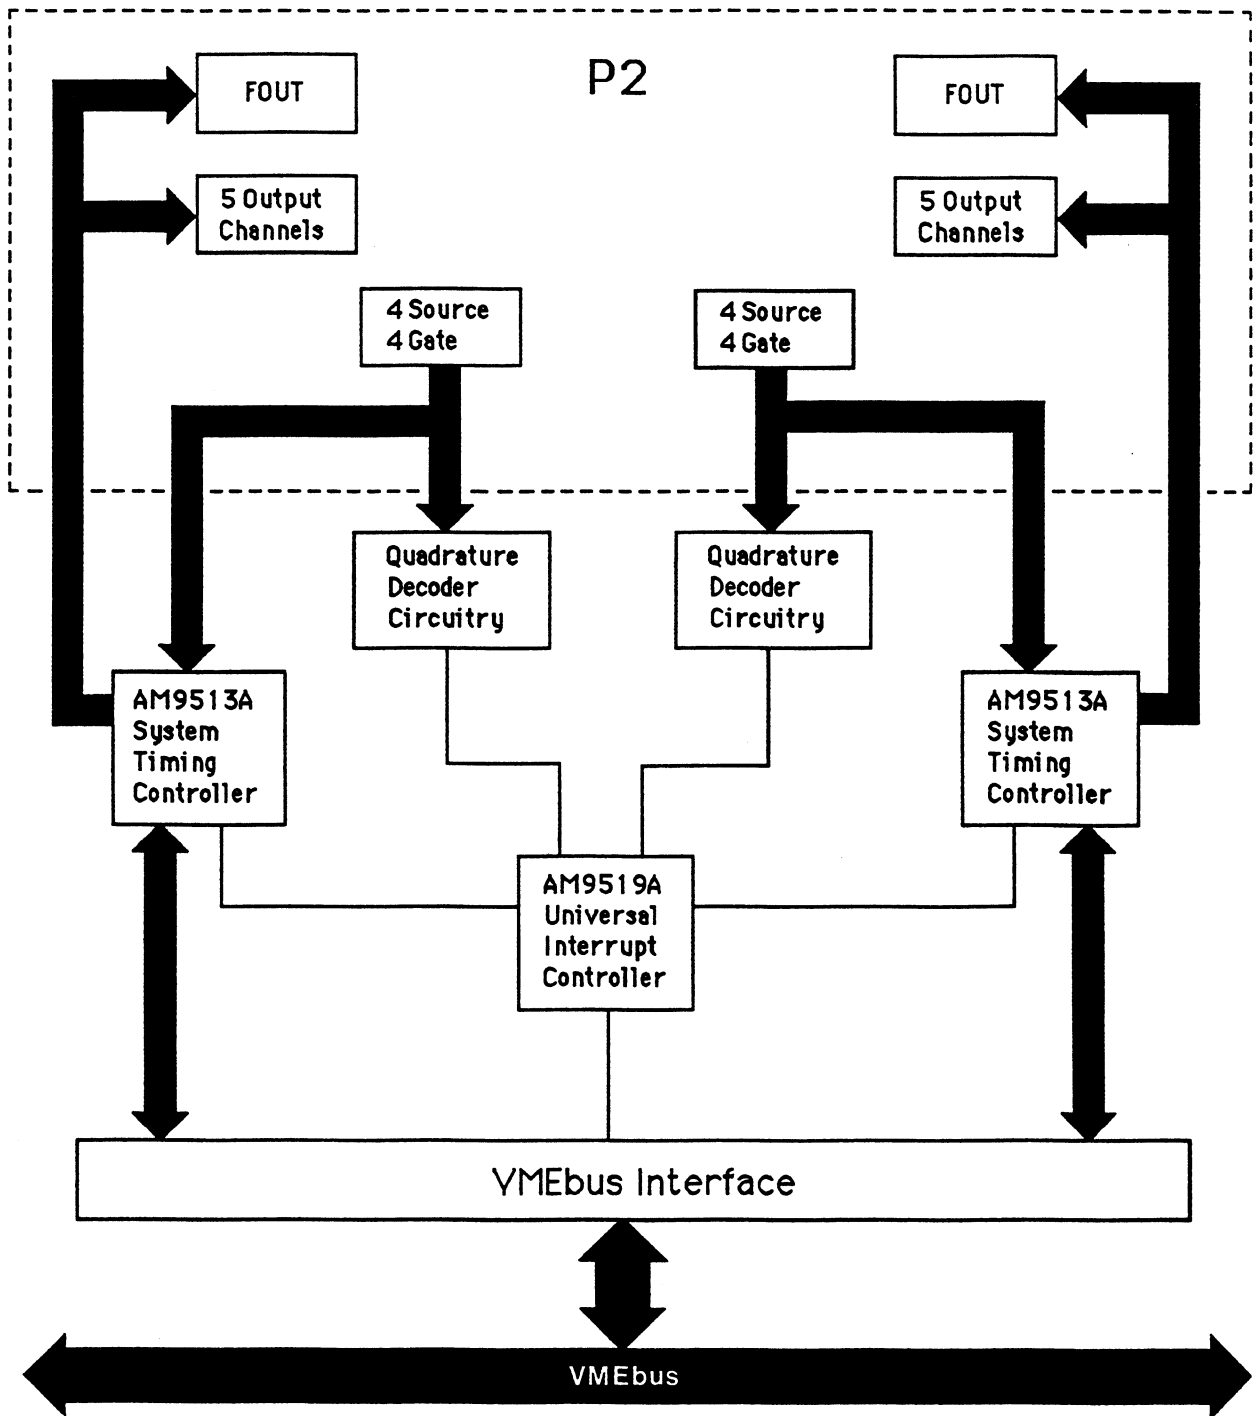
FOUT

P2

FOUT

5 Output Channels

5 Output Channels

4 Source
4 Gate

4 Source
4 Gate

Quadrature Decoder Circuitry

Quadrature Decoder Circuitry

AM9513A System Timing Controller

AM9513A System Timing Controller

AM9519A Universal Interrupt Controller

VMEbus Interface

VMEbus